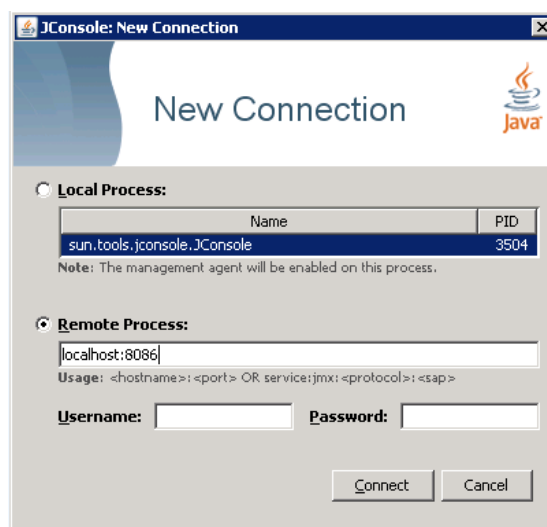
JConsole: New Connection

New Connection

Java

Local Process:

| Name | PID |
|---|---|
| sun.tools.jconsole.JConsole | 3504 |

Note: The management agent will be enabled on this process.

Remote Process:

localhost:8086

Usage: <hostname>:<port> OR service:jmx:<protocol>:<sap>

Username:

Password:

Connect

Cancel